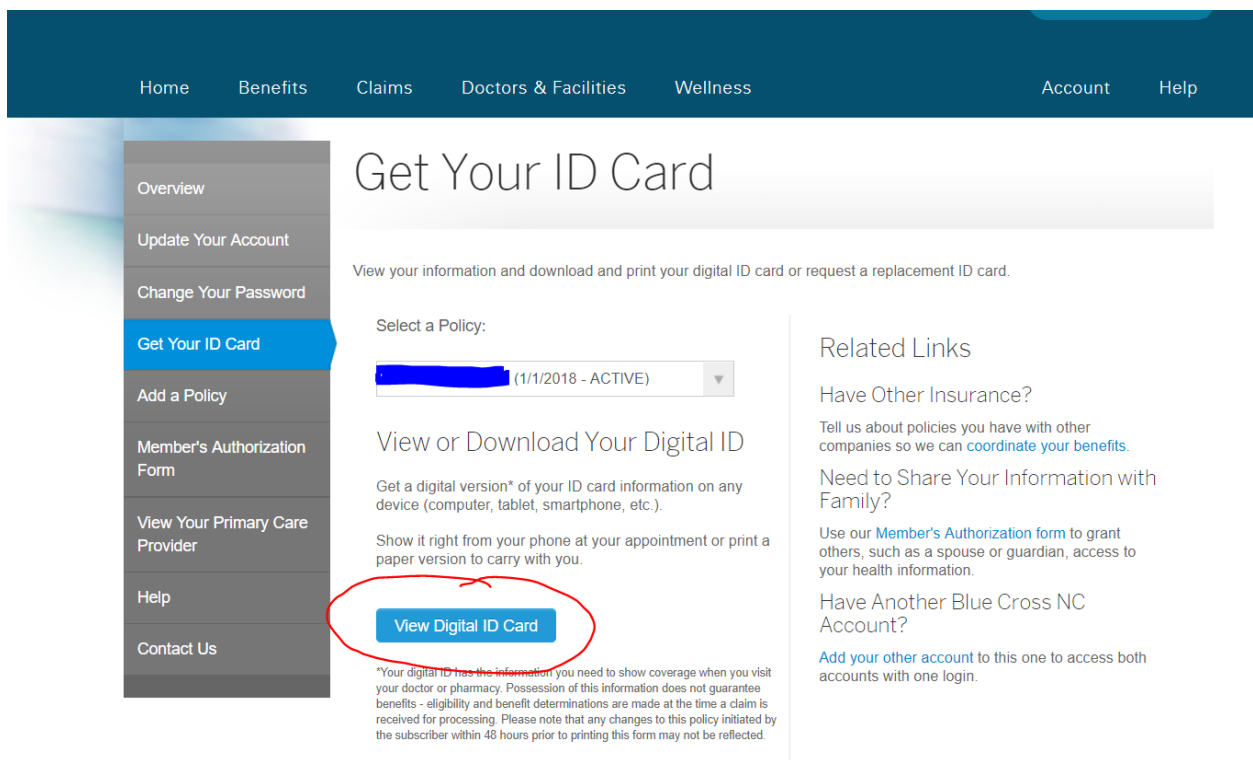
Home Benefits Claims Doctors & Facilities Wellness Account Help

Overview
Update Your Account
Change Your Password
Get Your ID Card
Add a Policy
Member's Authorization Form
View Your Primary Care Provider
Help
Contact Us

Get Your ID Card

View your information and download and print your digital ID card or request a replacement ID card.

Select a Policy:

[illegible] (1/1/2018 - ACTIVE)

View or Download Your Digital ID

Get a digital version* of your ID card information on any device (computer, tablet, smartphone, etc.).

Show it right from your phone at your appointment or print a paper version to carry with you.

View Digital ID Card

*Your digital ID has the information you need to show coverage when you visit your doctor or pharmacy. Possession of this information does not guarantee benefits - eligibility and benefit determinations are made at the time a claim is received for processing. Please note that any changes to this policy initiated by the subscriber within 48 hours prior to printing this form may not be reflected.

Related Links

Have Other Insurance?

Tell us about policies you have with other companies so we can coordinate your benefits.

Need to Share Your Information with Family?

Use our Member's Authorization form to grant others, such as a spouse or guardian, access to your health information.

Have Another Blue Cross NC Account?

Add your other account to this one to access both accounts with one login.